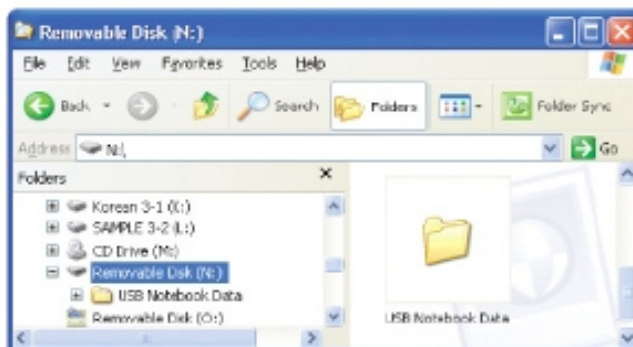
Removable Disk (N:)

File Edit View Favorites Tools Help

Back Search Folders Folder Sync

Address N:\ Go

Folders ×

Korean 3-1 (K:)
SAMPLE 3-2 (L:)
CD Drive (M:)
Removable Disk (N:)
USB Notebook Data
Removable Disk (O:)

USB Notebook Data